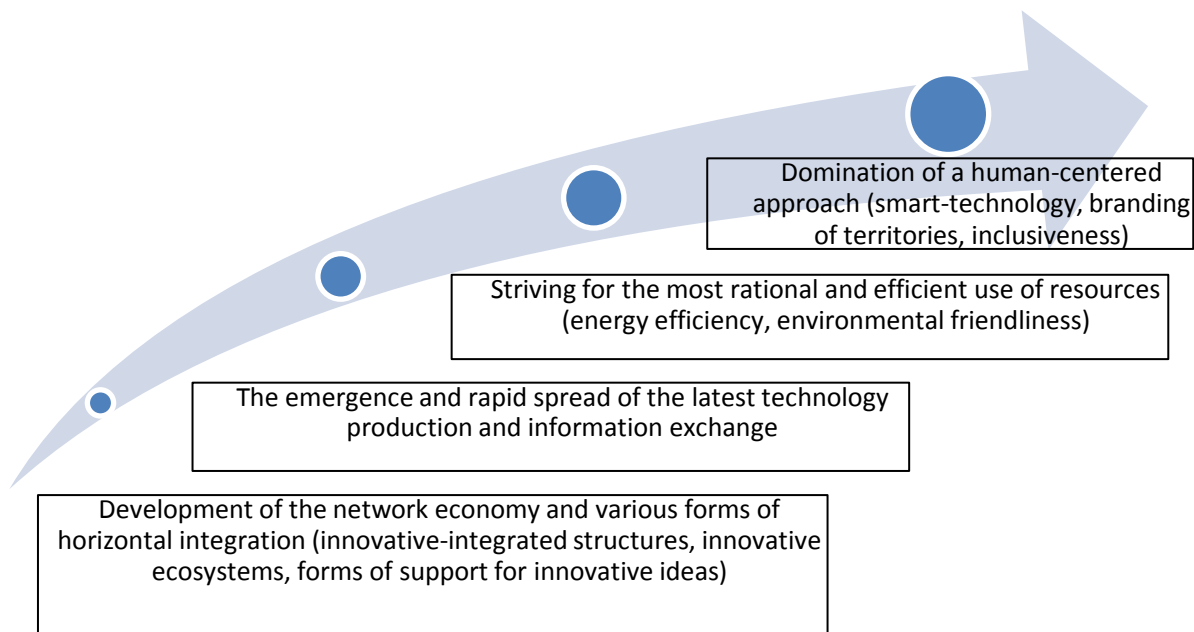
Domination of a human-centered approach (smart-technology, branding of territories, inclusiveness)

Striving for the most rational and efficient use of resources (energy efficiency, environmental friendliness)

The emergence and rapid spread of the latest technology production and information exchange

Development of the network economy and various forms of horizontal integration (innovative-integrated structures, innovative ecosystems, forms of support for innovative ideas)